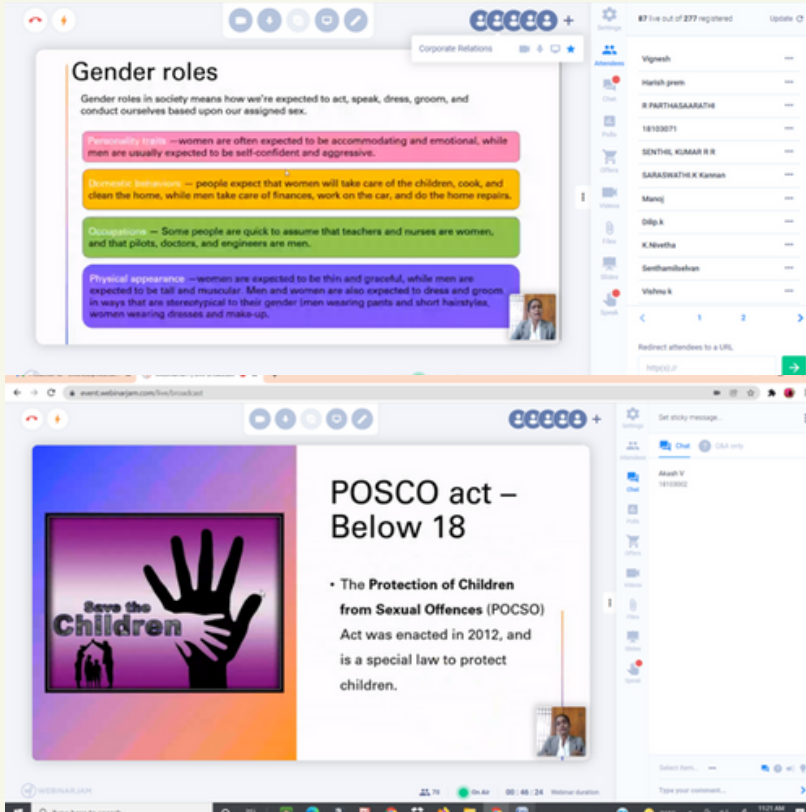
Corporate Relations

87 live out of 277 registered

Update

Settings

Attendees

Chat

Polls

Offers

Videos

Files

Slides

Speak

Vignesh

Harish prem

R PARTHASAARATHI

18103071

SENTHIL KUMAR R R

SARASWATHI.K Kannan

Manoj

Dilip.k

K.Nivetha

Senthamilselvan

Vishnu k

1

2

Redirect attendees to a URL

http(s)://

Gender roles

Gender roles in society means how we're expected to act, speak, dress, groom, and conduct ourselves based upon our assigned sex.

Personality traits —women are often expected to be accommodating and emotional, while men are usually expected to be self-confident and aggressive.

Domestic behaviors — people expect that women will take care of the children, cook, and clean the home, while men take care of finances, work on the car, and do the home repairs.

Occupations — Some people are quick to assume that teachers and nurses are women, and that pilots, doctors, and engineers are men.

Physical appearance —women are expected to be thin and graceful, while men are expected to be tall and muscular. Men and women are also expected to dress and groom in ways that are stereotypical to their gender (men wearing pants and short hairstyles, women wearing dresses and make-up.

event.webinarjam.com/live/broadcast

Set sticky message...

Chat

Q&A only

Akash V

18103002

Save the Children

POSCO act – Below 18

• The Protection of Children from Sexual Offences (POCSO) Act was enacted in 2012, and is a special law to protect children.

WEBINARJAM

76

On Air

00 : 46 : 24

Webinar duration

Select item...

Type your comment...

11:21 AM